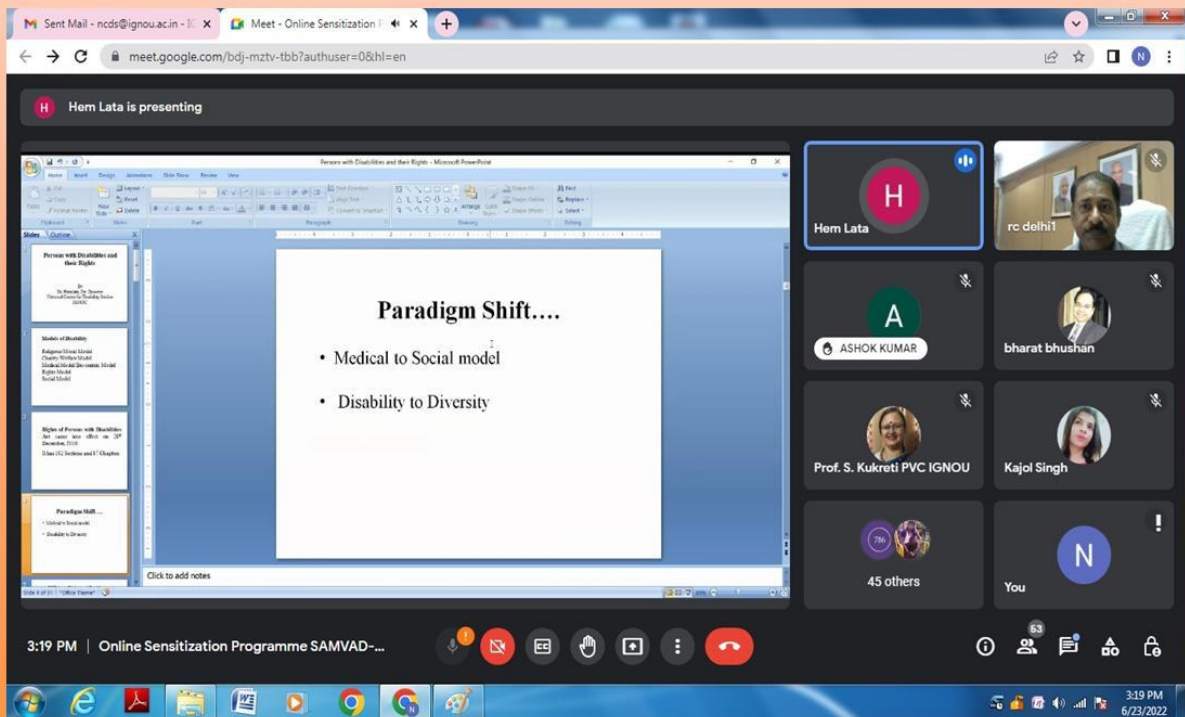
Sent Mail - ncds@ignou.ac.in - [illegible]
Meet - Online Sensitization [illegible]
meet.google.com/bdj-mztv-tbb?authuser=0&hl=en

Hem Lata is presenting

Persons with Disabilities and their Rights - Microsoft PowerPoint

Slides Outline

Persons with Disabilities and their Rights

Models of Disability

Rights of Persons with Disabilities Act came into effect on 28th December, 2016

Paradigm Shift….
• Medical to Social model
• Disability to Diversity

Paradigm Shift….

• Medical to Social model

• Disability to Diversity

Click to add notes

Hem Lata
rc delhi1
A
ASHOK KUMAR
bharat bhushan
Prof. S. Kukreti PVC IGNOU
Kajol Singh
45 others
N
You

3:19 PM | Online Sensitization Programme SAMVAD-...
53

3:19 PM
6/23/2022